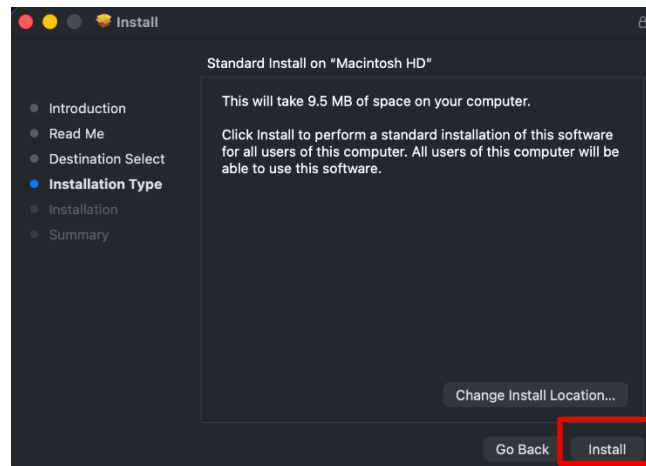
Install

Standard Install on "Macintosh HD"

Introduction
Read Me
Destination Select
Installation Type
Installation
Summary

This will take 9.5 MB of space on your computer.

Click Install to perform a standard installation of this software for all users of this computer. All users of this computer will be able to use this software.

Change Install Location...

Go Back
Install